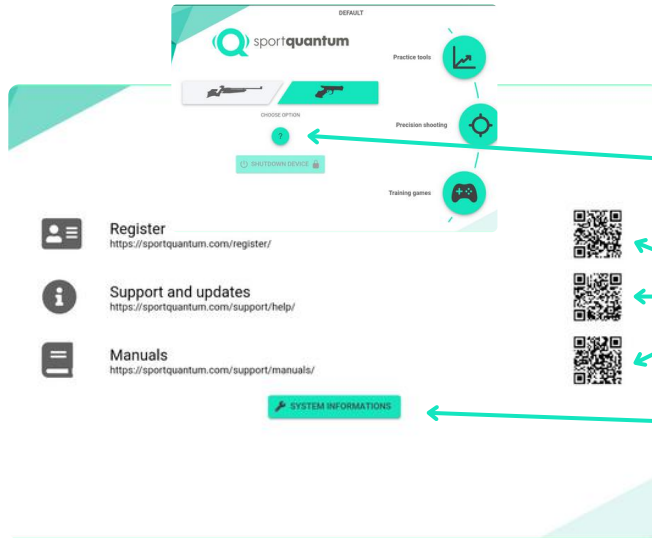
DEFAULT

sportquantum

Practice tools

CHOOSE OPTION

?

Precision shooting

SHUTDOWN DEVICE

Training games

Register
https://sportquantum.com/register/

Support and updates
https://sportquantum.com/support/help/

Manuals
https://sportquantum.com/support/manuals/

SYSTEM INFORMATIONS